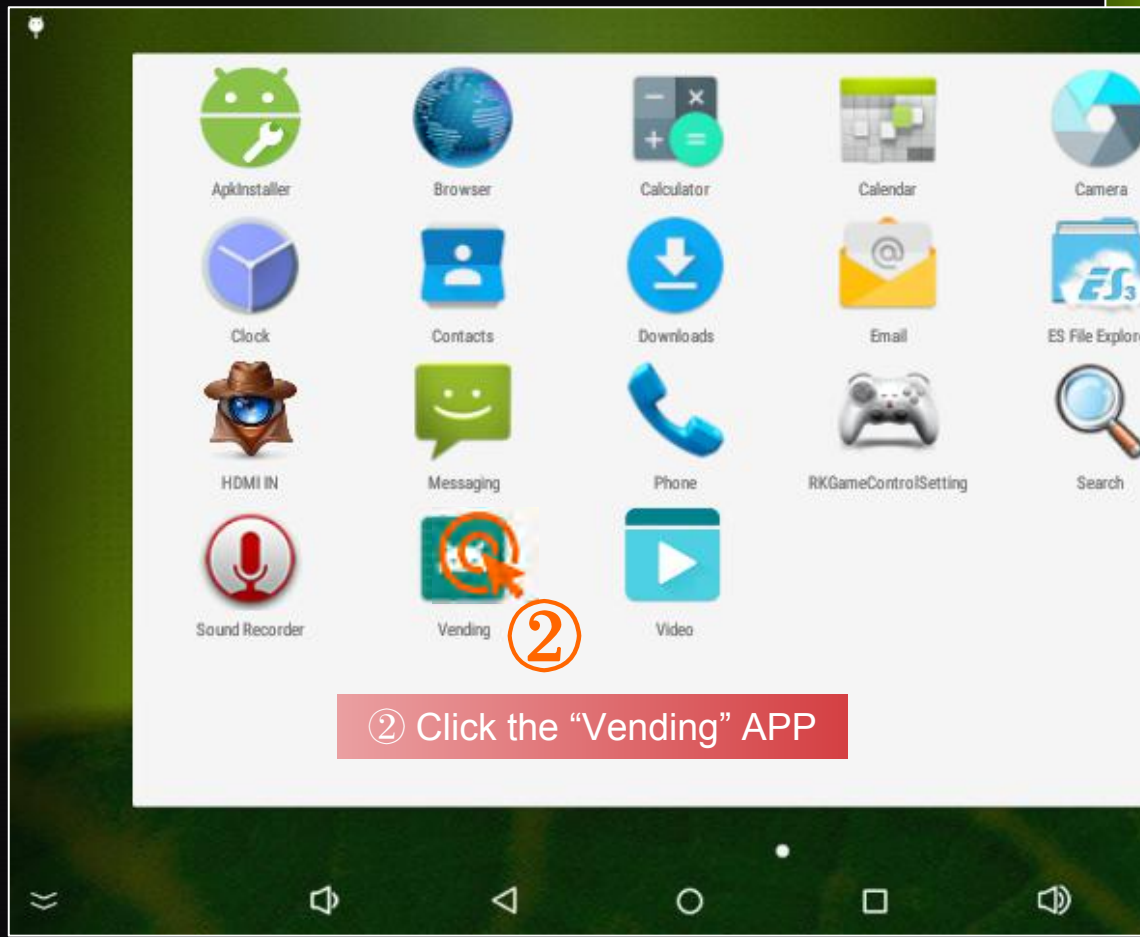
ApkInstaller
Browser
Calculator
Calendar
Camera
Clock
Contacts
Downloads
Email
ES File Explore
HDMI IN
Messaging
Phone
RKGameControlSetting
Search
Sound Recorder
Vending
②
Video

② Click the “Vending” APP